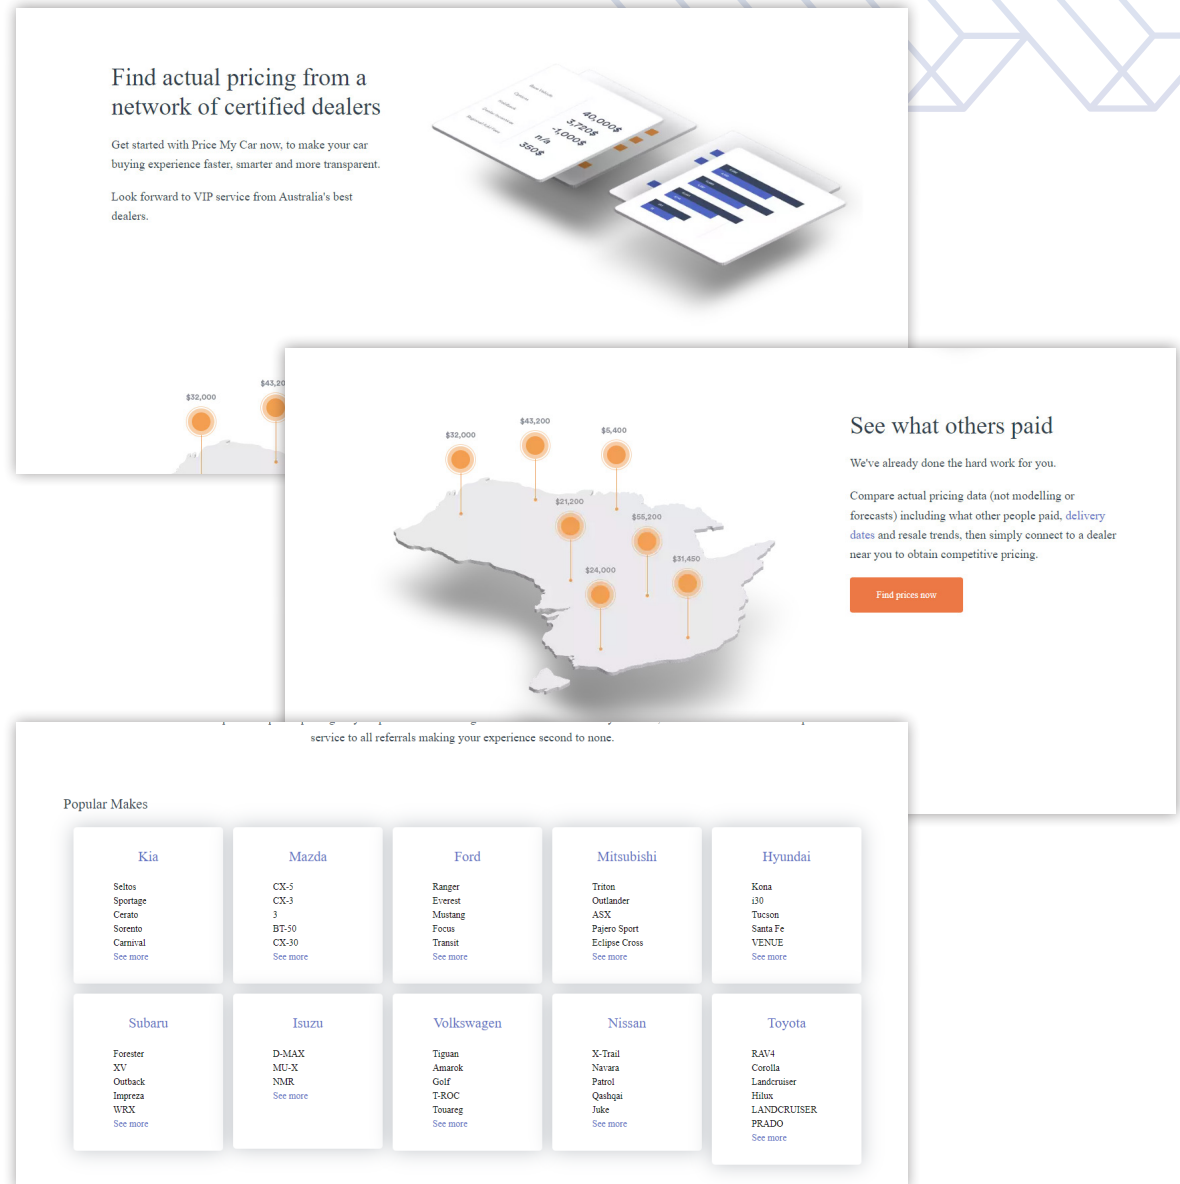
Find actual pricing from a network of certified dealers

Get started with Price My Car now, to make your car buying experience faster, smarter and more transparent.

Look forward to VIP service from Australia's best dealers.

40,000$
3,720$
-1,000$
n/a
350$

$32,000
$43,20

$32,000
$43,200
$5,400
$21,200
$55,200
$24,000
$31,450

See what others paid

We've already done the hard work for you.

Compare actual pricing data (not modelling or forecasts) including what other people paid, delivery dates and resale trends, then simply connect to a dealer near you to obtain competitive pricing.

Find prices now

service to all referrals making your experience second to none.

Popular Makes

Kia
Seltos
Sportage
Cerato
Sorento
Carnival
See more

Mazda
CX-5
CX-3
3
BT-50
CX-30
See more

Ford
Ranger
Everest
Mustang
Focus
Transit
See more

Mitsubishi
Triton
Outlander
ASX
Pajero Sport
Eclipse Cross
See more

Hyundai
Kona
i30
Tucson
Santa Fe
VENUE
See more

Subaru
Forester
XV
Outback
Impreza
WRX
See more

Isuzu
D-MAX
MU-X
NMR
See more

Volkswagen
Tiguan
Amarok
Golf
T-ROC
Touareg
See more

Nissan
X-Trail
Navara
Patrol
Qashqai
Juke
See more

Toyota
RAV4
Corolla
Landcruiser
Hilux
LANDCRUISER PRADO
See more